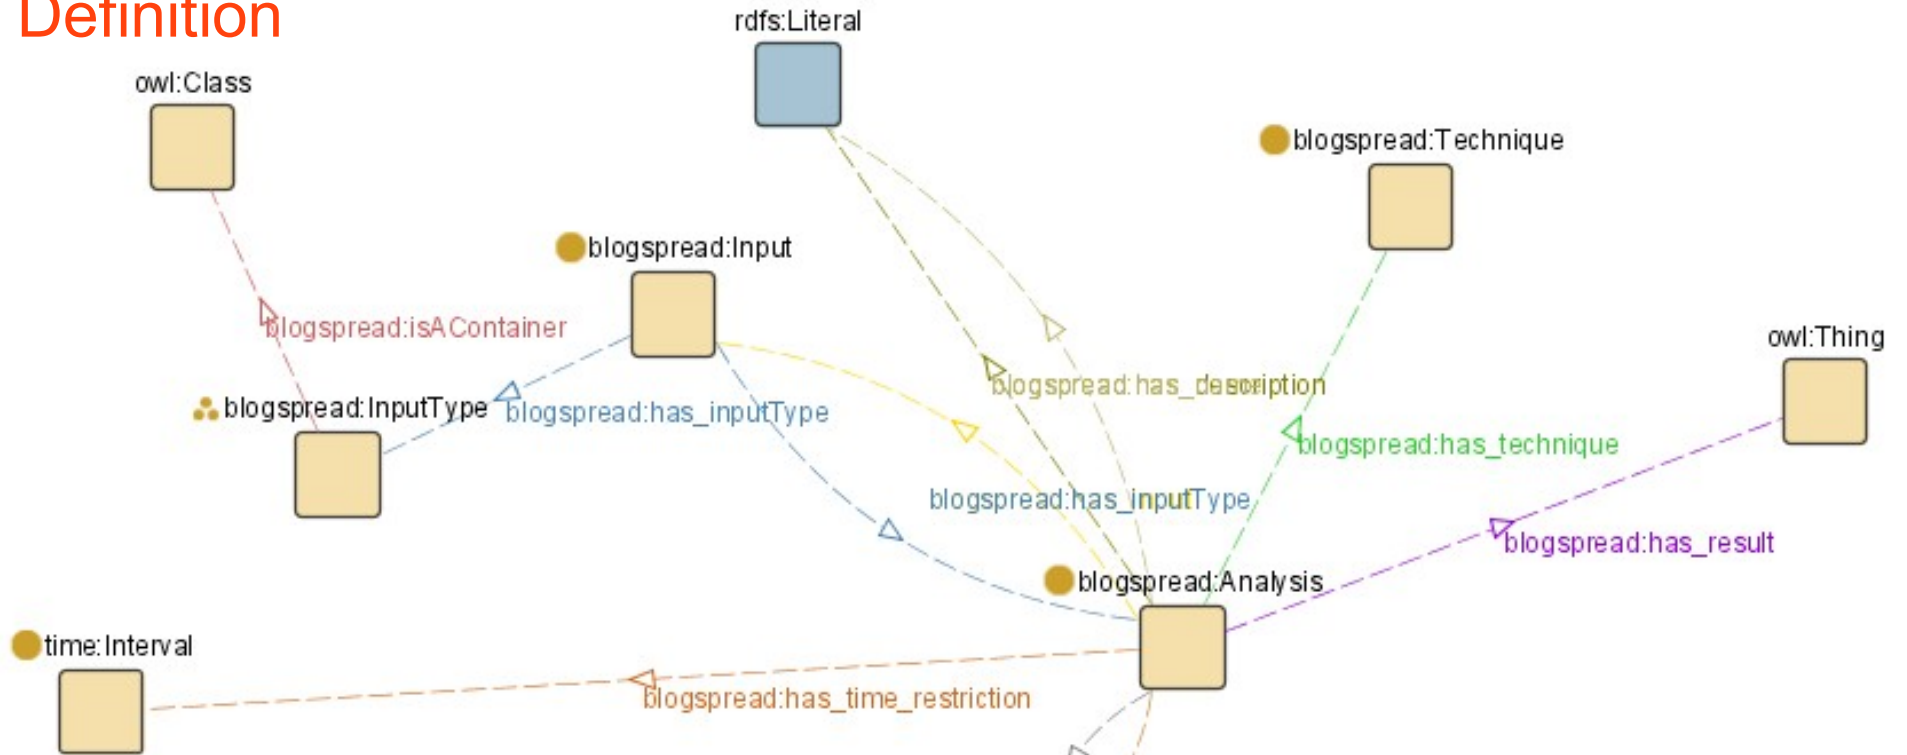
Definition

rdfs:Literal

owl:Class

blogspread:Technique

blogspread:Input

blogspread:isAContainer

owl:Thing

blogspread:has_description

blogspread:InputType

blogspread:has_inputType

blogspread:has_technique

blogspread:has_inputType

blogspread:has_result

blogspread:Analysis

time:Interval

blogspread:has_time_restriction